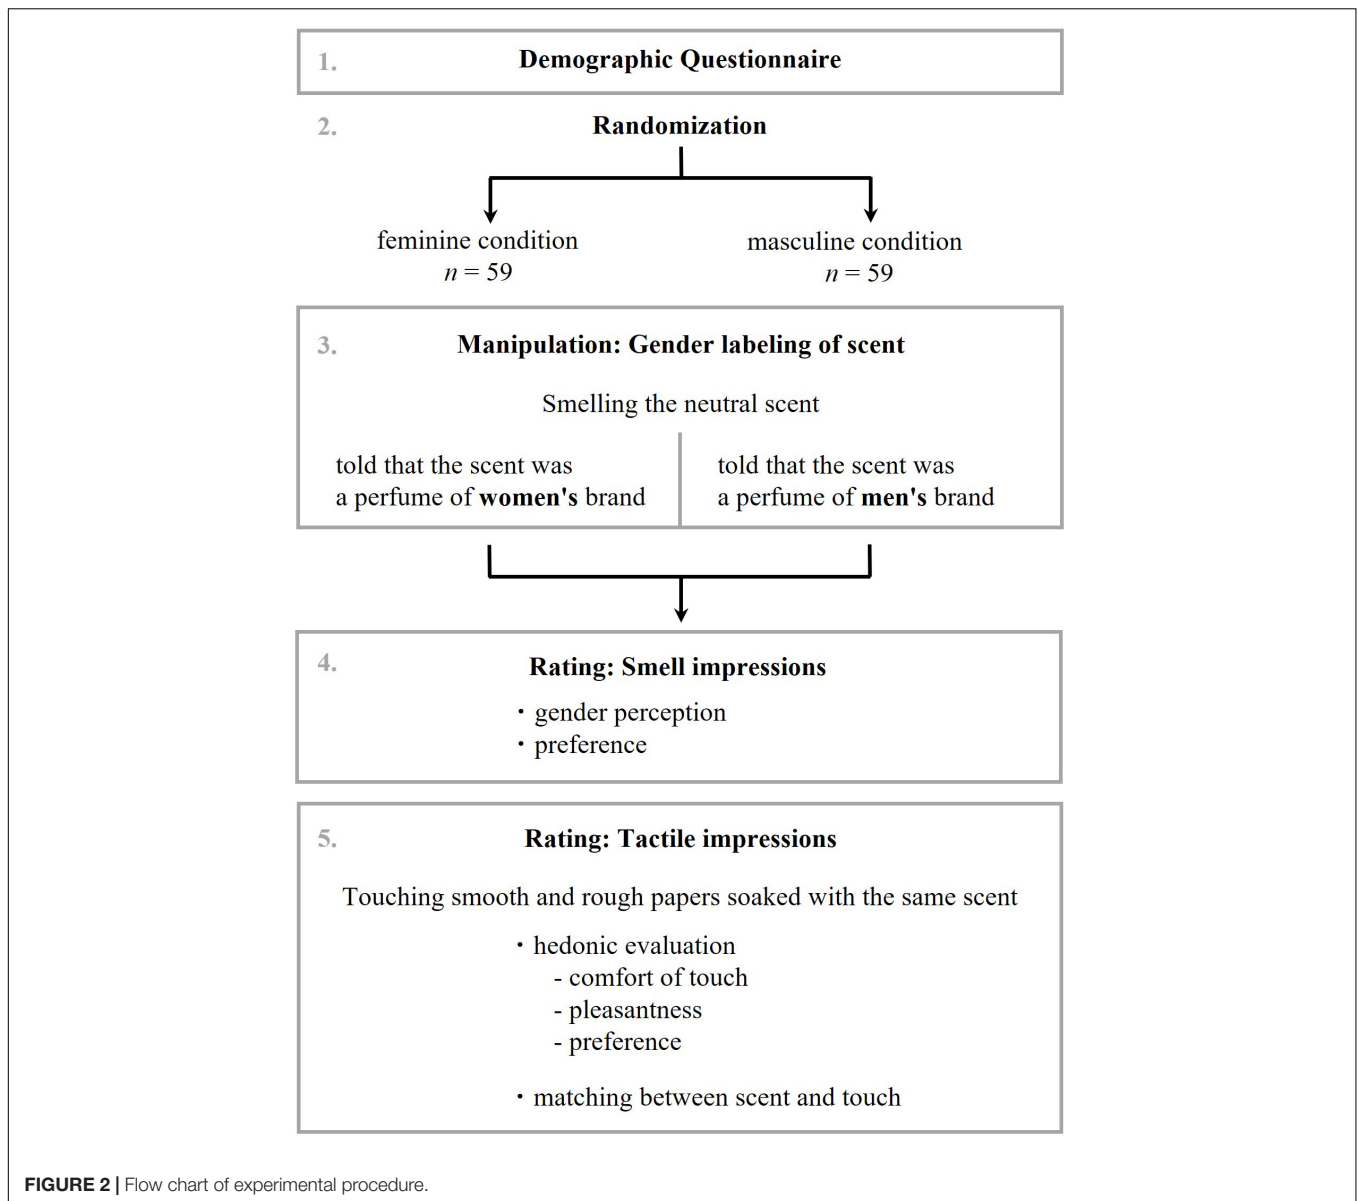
1. Demographic Questionnaire

2. Randomization

feminine condition
$n = 59$

masculine condition
$n = 59$

3. Manipulation: Gender labeling of scent

Smelling the neutral scent

told that the scent was a perfume of **women's** brand

told that the scent was a perfume of **men's** brand

4. Rating: Smell impressions

・gender perception
・preference

5. Rating: Tactile impressions

Touching smooth and rough papers soaked with the same scent

・hedonic evaluation
- comfort of touch
- pleasantness
- preference

・matching between scent and touch

FIGURE 2 | Flow chart of experimental procedure.